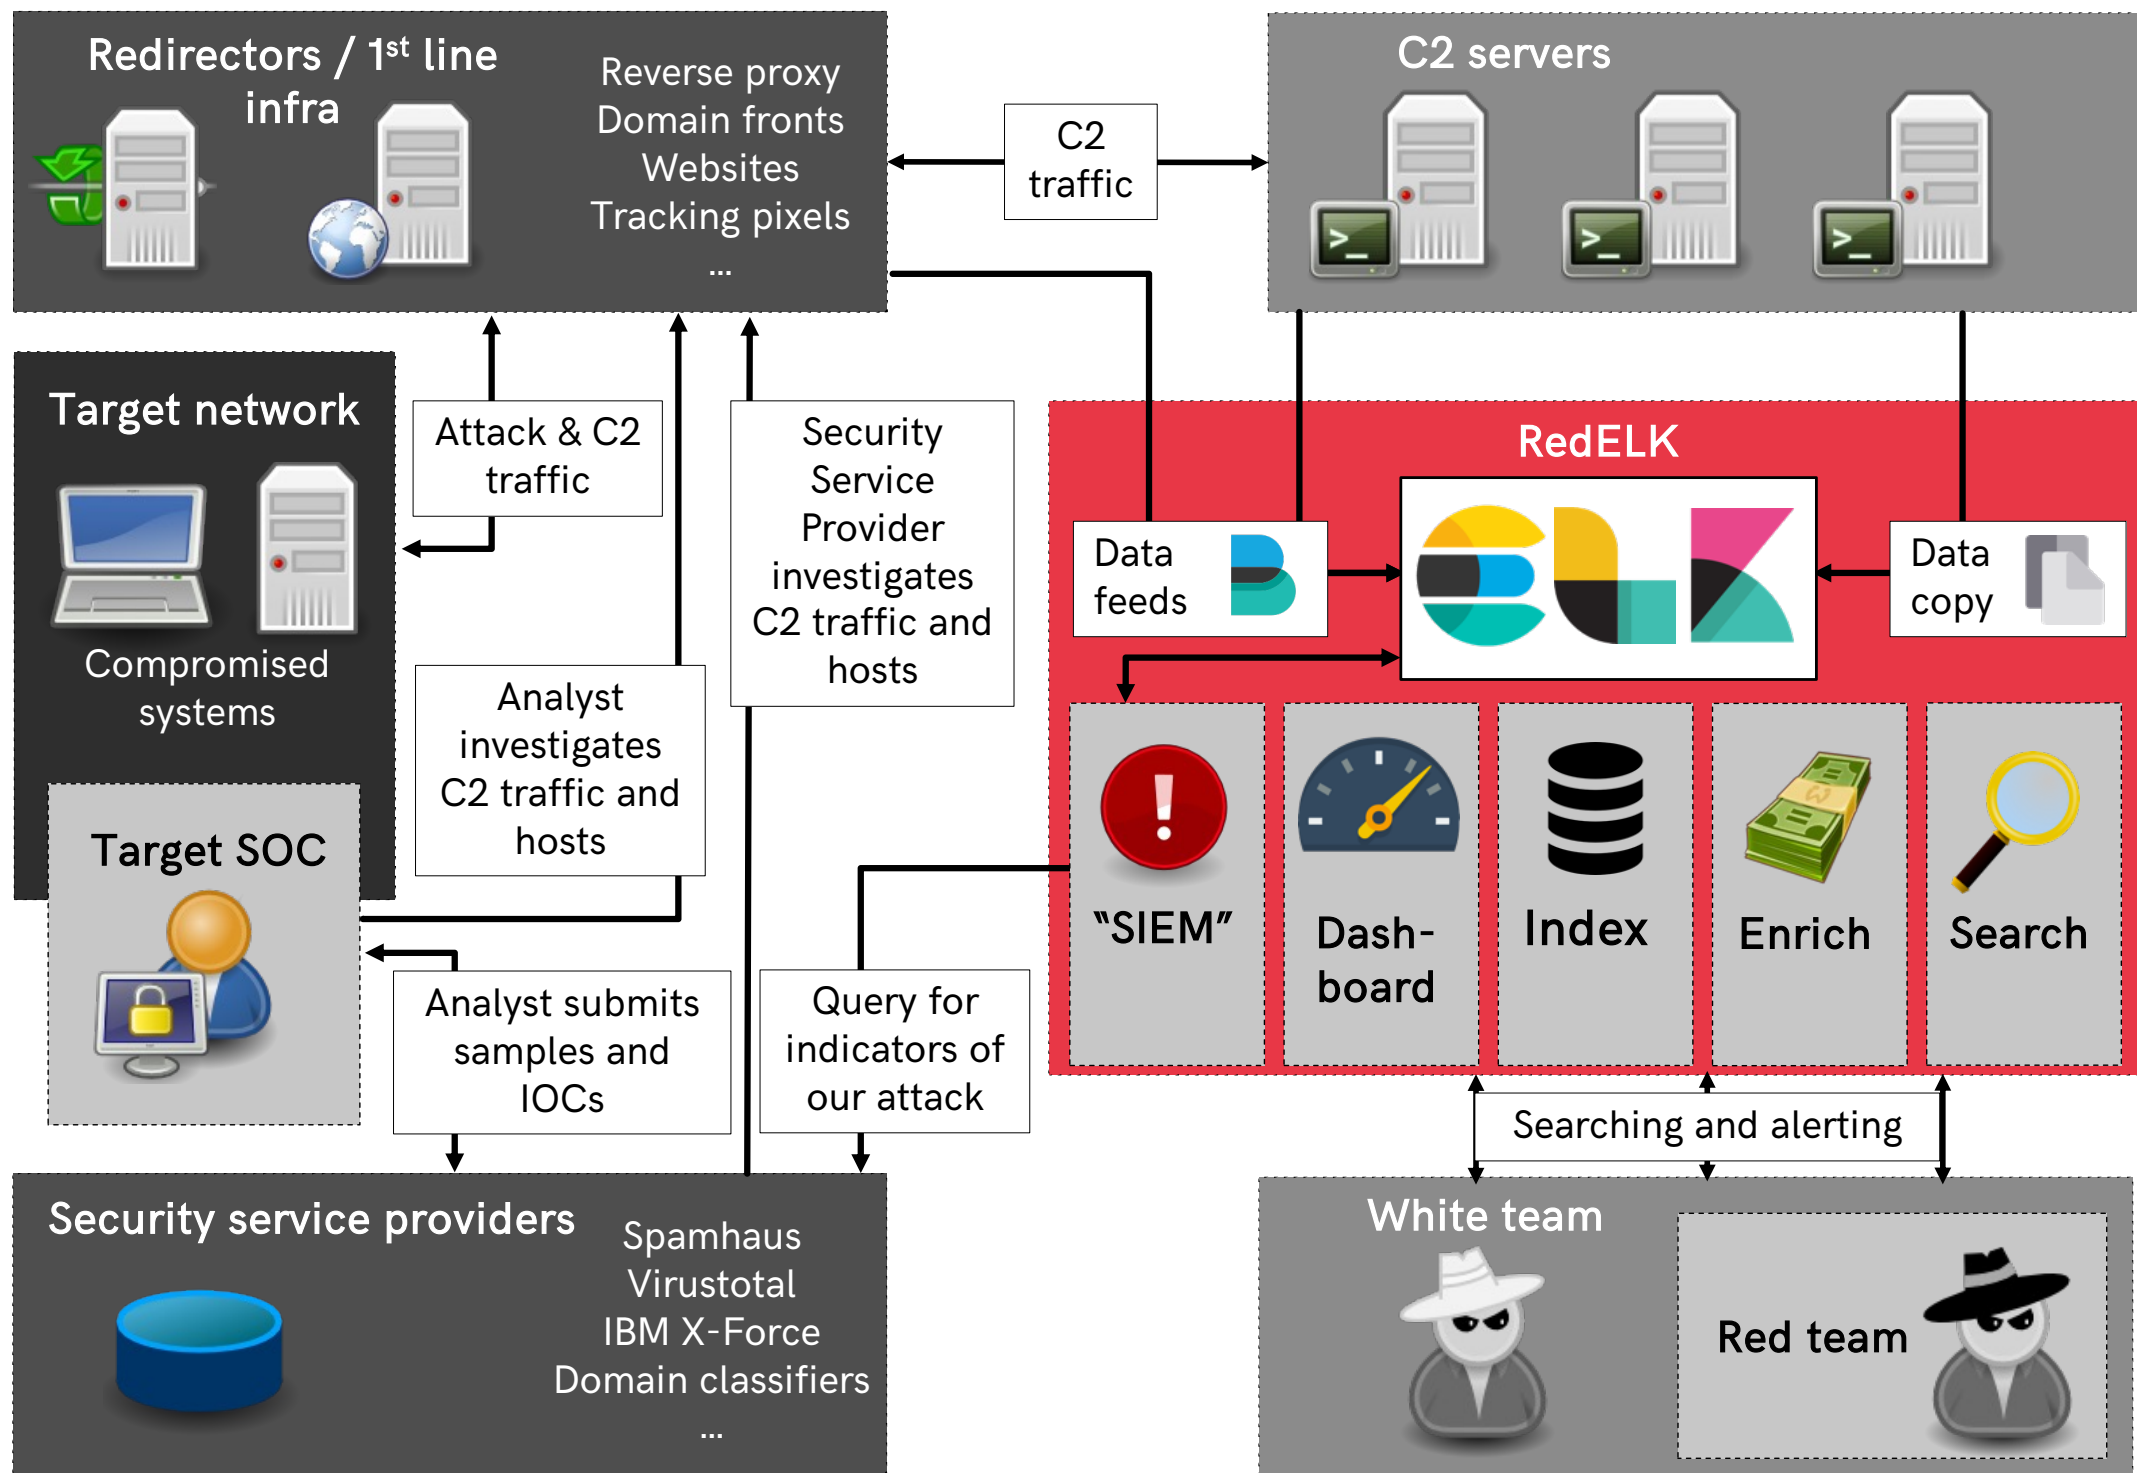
Redirectors / 1$^{st}$ line infra

Reverse proxy
Domain fronts
Websites
Tracking pixels
...

C2 traffic

C2 servers

Target network

Compromised systems

Attack & C2 traffic

Security Service Provider investigates C2 traffic and hosts

RedELK

Data feeds

Data copy

Analyst investigates C2 traffic and hosts

Target SOC

"SIEM"

Dash-board

Index

Enrich

Search

Analyst submits samples and IOCs

Query for indicators of our attack

Searching and alerting

Security service providers

Spamhaus
Virustotal
IBM X-Force
Domain classifiers
...

White team

Red team